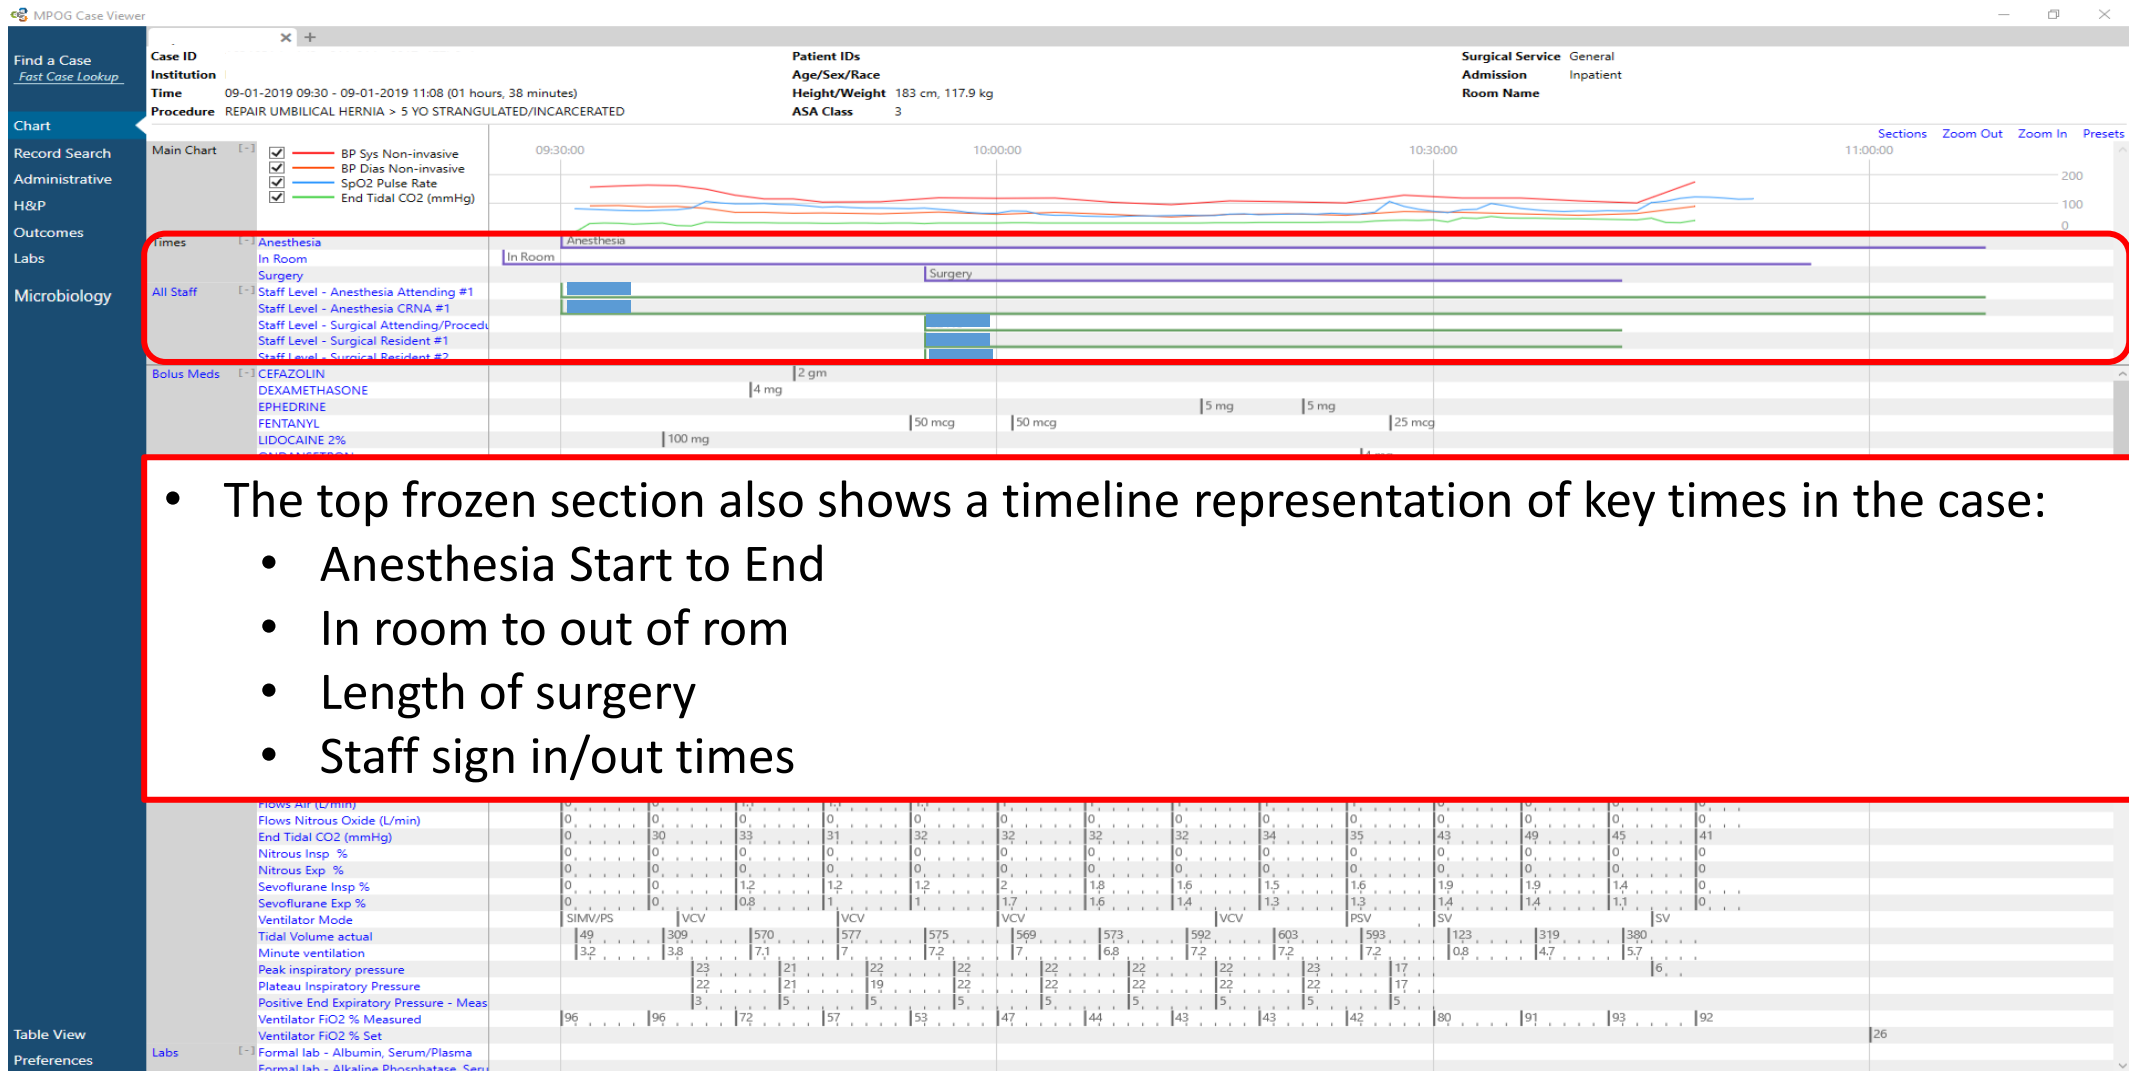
MPOG Case Viewer

Find a Case
Fast Case Lookup

Chart
Record Search
Administrative
H&P
Outcomes
Labs
Microbiology

Table View
Preferences

Case ID
Institution
Time 09-01-2019 09:30 - 09-01-2019 11:08 (01 hours, 38 minutes)
Procedure REPAIR UMBILICAL HERNIA > 5 YO STRANGULATED/INCARCERATED

Patient IDs
Age/Sex/Race
Height/Weight 183 cm, 117.9 kg
ASA Class 3

Surgical Service General
Admission Inpatient
Room Name

Sections Zoom Out Zoom In Presets

Main Chart
BP Sys Non-invasive
BP Dias Non-invasive
SpO2 Pulse Rate
End Tidal CO2 (mmHg)

09:30:00 10:00:00 10:30:00 11:00:00
200 100 0

Times
Anesthesia
In Room
Surgery
All Staff
Staff Level - Anesthesia Attending #1
Staff Level - Anesthesia CRNA #1
Staff Level - Surgical Attending/Procedu
Staff Level - Surgical Resident #1
Staff Level - Surgical Resident #2

Anesthesia
In Room
Surgery

Bolus Meds
CEFAZOLIN 2 gm
DEXAMETHASONE 4 mg
EPHEDRINE 5 mg 5 mg
FENTANYL 50 mcg 50 mcg 25 mcg
LIDOCAINE 2% 100 mg

• The top frozen section also shows a timeline representation of key times in the case:
• Anesthesia Start to End
• In room to out of rom
• Length of surgery
• Staff sign in/out times

Flows Air (L/min)
Flows Nitrous Oxide (L/min)
End Tidal CO2 (mmHg)
Nitrous Insp %
Nitrous Exp %
Sevoflurane Insp %
Sevoflurane Exp %
Ventilator Mode
Tidal Volume actual
Minute ventilation
Peak inspiratory pressure
Plateau Inspiratory Pressure
Positive End Expiratory Pressure - Meas
Ventilator FiO2 % Measured
Ventilator FiO2 % Set
Labs
Formal lab - Albumin, Serum/Plasma
Formal lab - Alkaline Phosphatase, Seru

SIMV/PS VCV VCV VCV VCV PSV SV SV
49 309 570 577 575 569 573 592 603 593 123 319 380
3.2 3.8 7.1 7 7.2 7 6.8 7.2 7.2 7.2 0.8 4.7 5.7
23 21 22 22 22 22 22 23 17 6
22 21 19 22 22 22 22 22 17
3 5 5 5 5 5 5 5 5
96 96 72 57 53 47 44 43 43 42 80 91 93 92
26